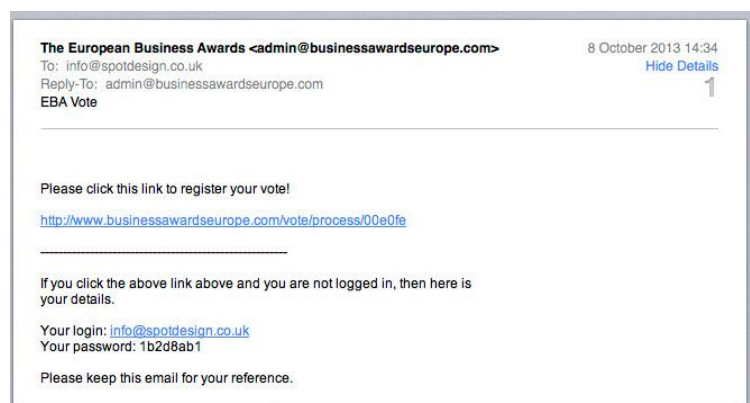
The European Business Awards <admin@businessawardseurope.com>
To: info@spotdesign.co.uk
Reply-To: admin@businessawardseurope.com
EBA Vote

8 October 2013 14:34
Hide Details
1

Please click this link to register your vote!

http://www.businessawardseurope.com/vote/process/00e0fe

---------------------------------------------------------------

If you click the above link above and you are not logged in, then here is your details.

Your login: info@spotdesign.co.uk
Your password: 1b2d8ab1

Please keep this email for your reference.